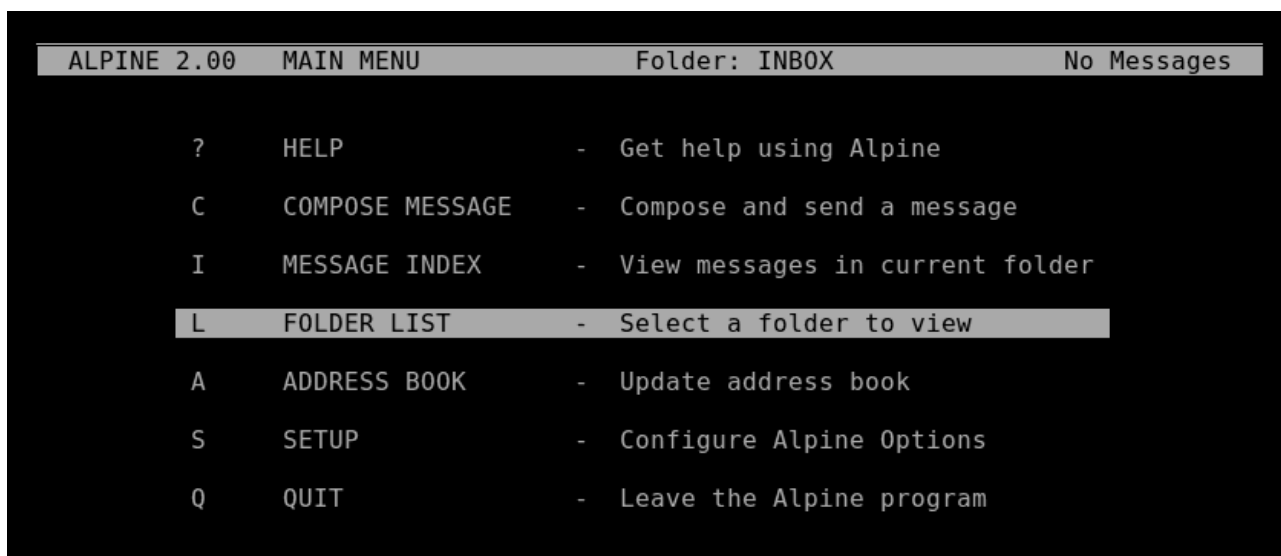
ALPINE 2.00 MAIN MENU Folder: INBOX No Messages

? HELP - Get help using Alpine

C COMPOSE MESSAGE - Compose and send a message

I MESSAGE INDEX - View messages in current folder

L FOLDER LIST - Select a folder to view

A ADDRESS BOOK - Update address book

S SETUP - Configure Alpine Options

Q QUIT - Leave the Alpine program